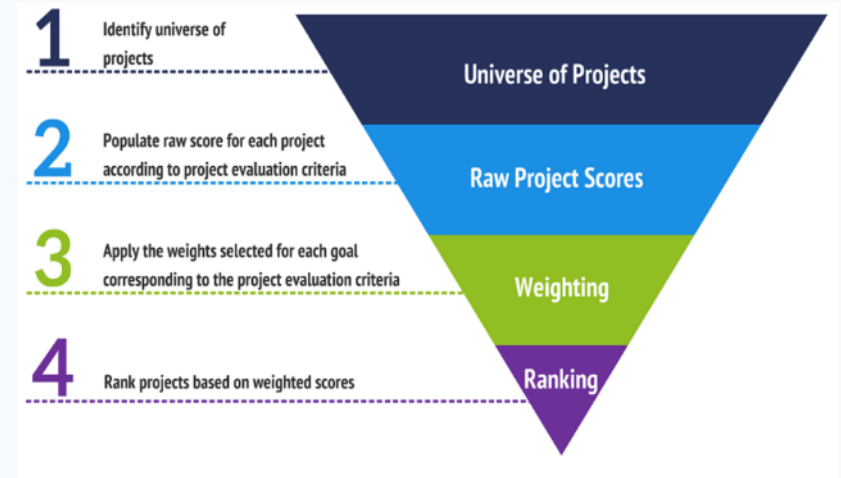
1 Identify universe of projects

2 Populate raw score for each project according to project evaluation criteria

3 Apply the weights selected for each goal corresponding to the project evaluation criteria

4 Rank projects based on weighted scores

Universe of Projects

Raw Project Scores

Weighting

Ranking